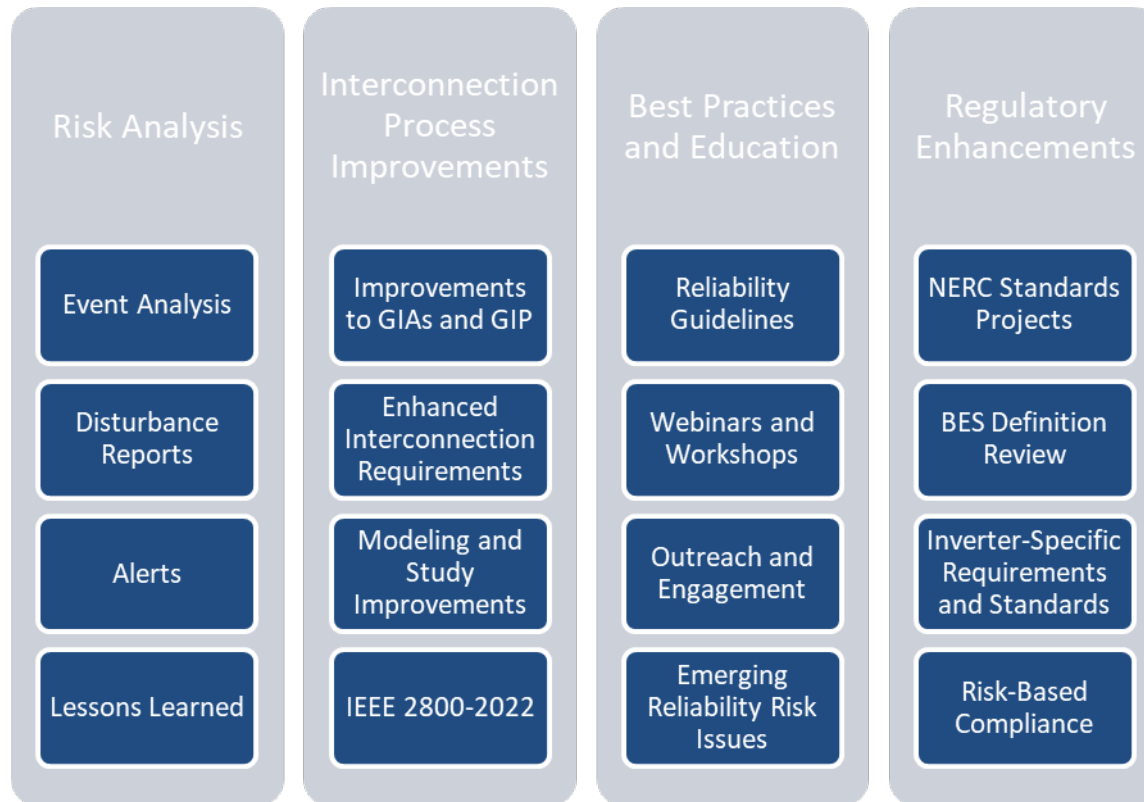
Risk Analysis

Event Analysis

Disturbance Reports

Alerts

Lessons Learned

Interconnection Process Improvements

Improvements to GIAs and GIP

Enhanced Interconnection Requirements

Modeling and Study Improvements

IEEE 2800-2022

Best Practices and Education

Reliability Guidelines

Webinars and Workshops

Outreach and Engagement

Emerging Reliability Risk Issues

Regulatory Enhancements

NERC Standards Projects

BES Definition Review

Inverter-Specific Requirements and Standards

Risk-Based Compliance